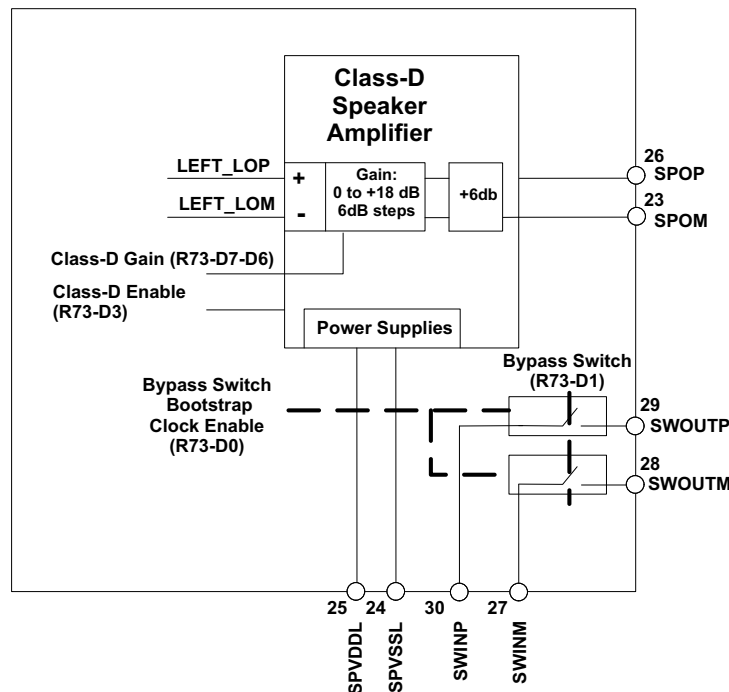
Class-D Speaker Amplifier

LEFT_LOP
+
LEFT_LOM
-
Gain: 0 to +18 dB 6dB steps
+6db
26 SPOP
23 SPOM
Class-D Gain (R73-D7-D6)
Class-D Enable (R73-D3)
Power Supplies
Bypass Switch (R73-D1)
Bypass Switch Bootstrap Clock Enable (R73-D0)
29 SWOUTP
28 SWOUTM
25 SPVDDL
24 SPVSSL
30 SWINP
27 SWINM